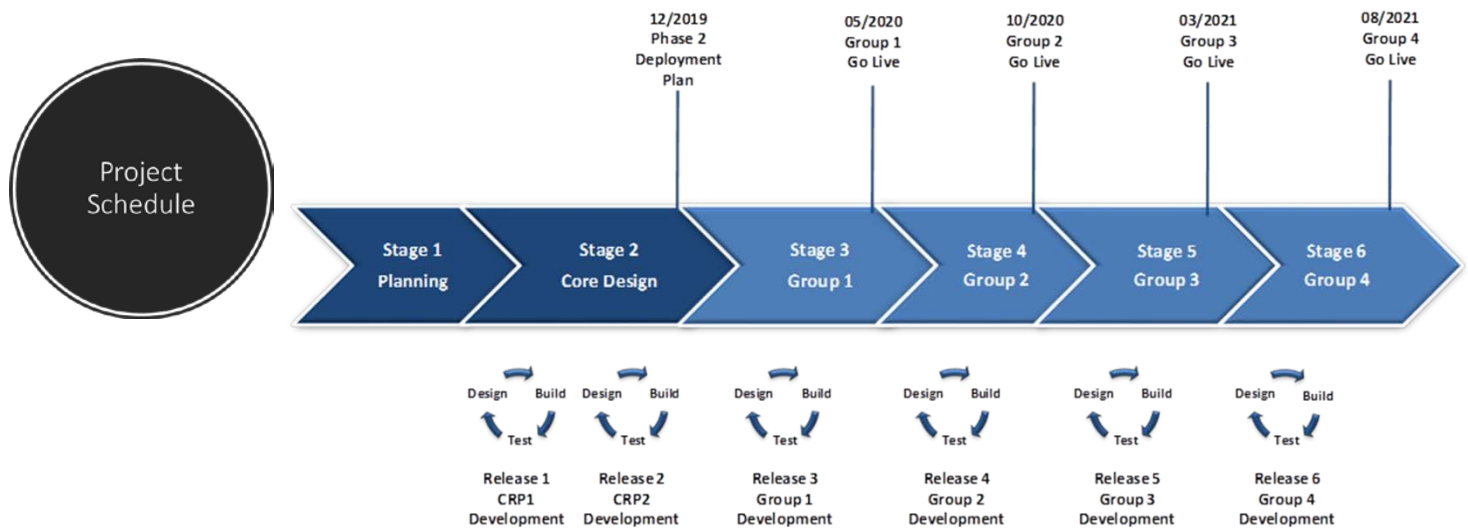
Project Schedule

12/2019
Phase 2
Deployment
Plan

05/2020
Group 1
Go Live

10/2020
Group 2
Go Live

03/2021
Group 3
Go Live

08/2021
Group 4
Go Live

Stage 1
Planning

Stage 2
Core Design

Stage 3
Group 1

Stage 4
Group 2

Stage 5
Group 3

Stage 6
Group 4

Design Build Test

Release 1
CRP1
Development

Design Build Test

Release 2
CRP2
Development

Design Build Test

Release 3
Group 1
Development

Design Build Test

Release 4
Group 2
Development

Design Build Test

Release 5
Group 3
Development

Design Build Test

Release 6
Group 4
Development